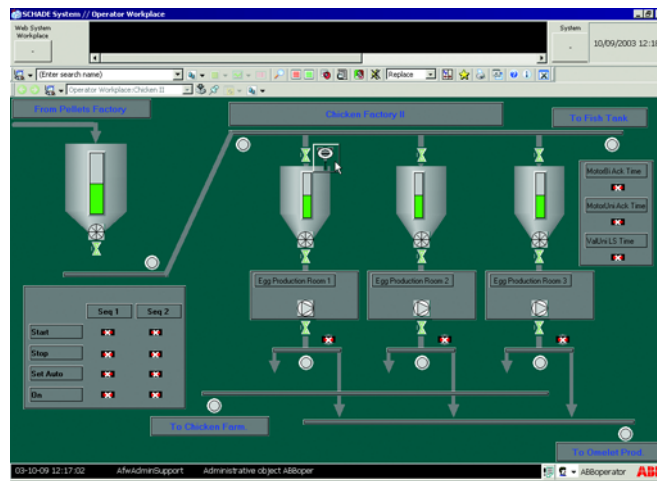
SCHADE System // Operator Workplace

Web System Workplace

System

10/09/2003 12:1

(Enter search name)

Replace

Operator Workplace:Chicken II

From Pellets Factory

Chicken Factory II

To Fish Tank

MotoBi Ack Time

MotoUni Ack Time

ValUni LS Time

Egg Production Room 1

Egg Production Room 2

Egg Production Room 3

| | Seq 1 | Seq 2 |
|---|---|---|
| Start | | |
| Stop | | |
| Set Auto | | |
| On | | |

To Chicken Farm

To Omelet Prod.

03-10-09 12:17:02

AfwAdminSupport

Administrative object ABBoper

ABBoperator

ABB